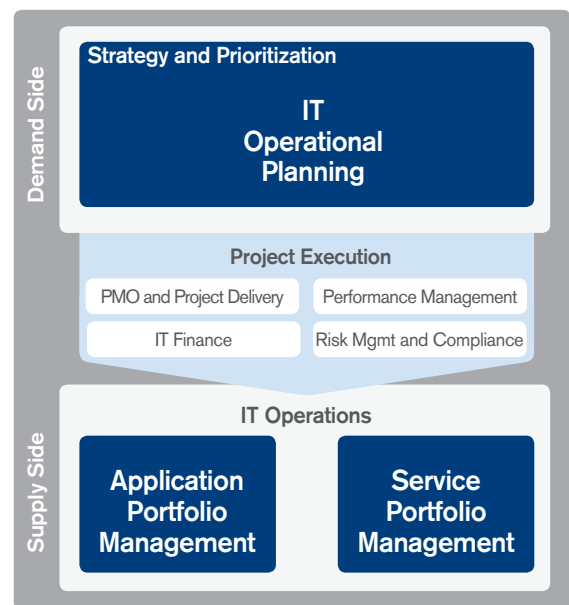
Demand Side

Strategy and Prioritization

IT Operational Planning

Project Execution

PMO and Project Delivery

Performance Management

IT Finance

Risk Mgmt and Compliance

Supply Side

IT Operations

Application Portfolio Management

Service Portfolio Management